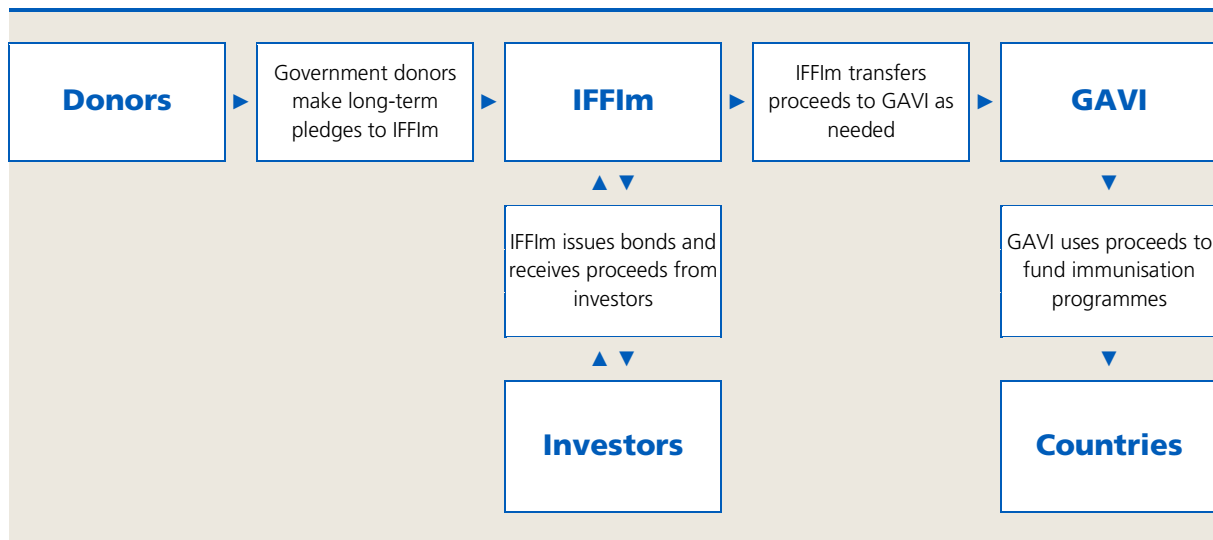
Donors

Government donors make long-term pledges to IFFIm

IFFIm

IFFIm transfers proceeds to GAVI as needed

GAVI

IFFIm issues bonds and receives proceeds from investors

GAVI uses proceeds to fund immunisation programmes

Investors

Countries